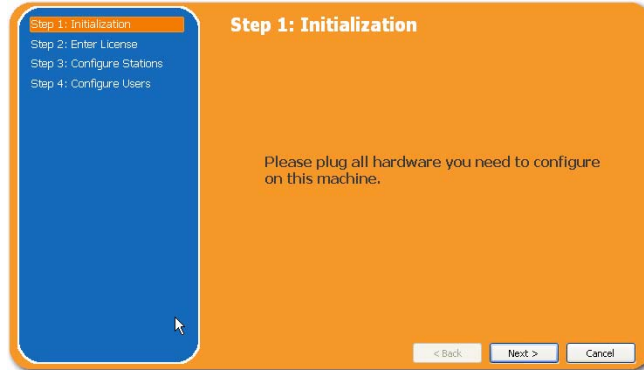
Step 1: Initialization
Step 2: Enter License
Step 3: Configure Stations
Step 4: Configure Users

Step 1: Initialization

Please plug all hardware you need to configure on this machine.

< Back
Next >
Cancel